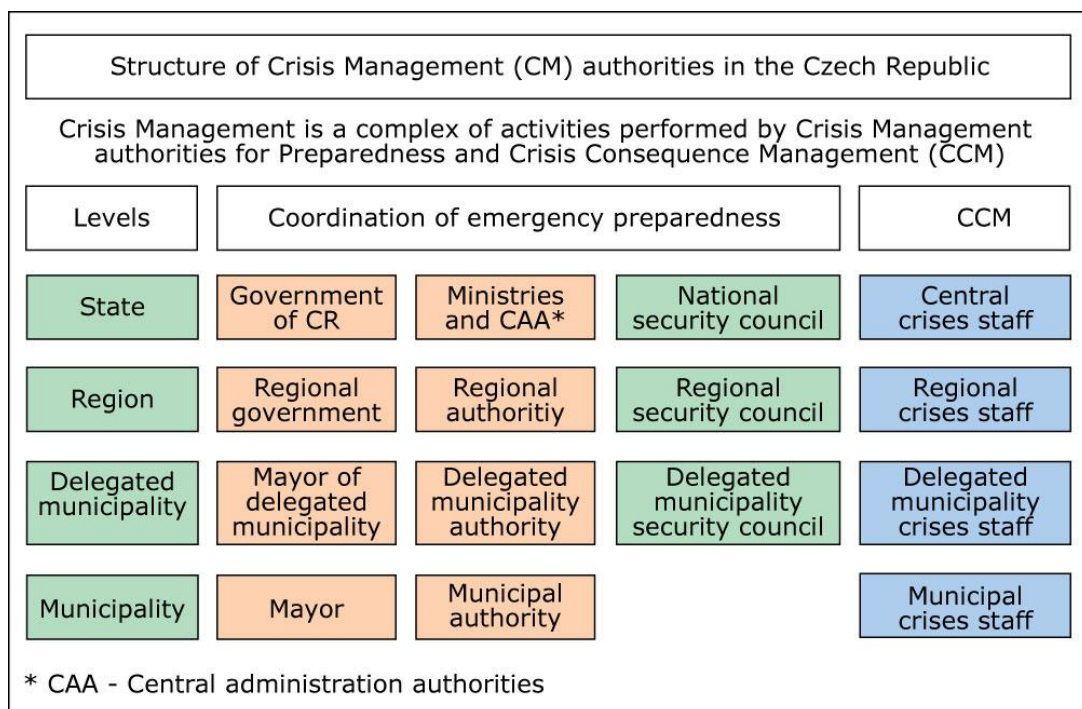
Structure of Crisis Management (CM) authorities in the Czech Republic

Crisis Management is a complex of activities performed by Crisis Management authorities for Preparedness and Crisis Consequence Management (CCM)

| Levels | Coordination of emergency preparedness | | | CCM |
|---|---|---|---|---|
| State | Government of CR | Ministries and CAA* | National security council | Central crises staff |
| Region | Regional government | Regional authoritiy | Regional security council | Regional crises staff |
| Delegated municipality | Mayor of delegated municipality | Delegated municipality authority | Delegated municipality security council | Delegated municipality crises staff |
| Municipality | Mayor | Municipal authority | | Municipal crises staff |

* CAA - Central administration authorities